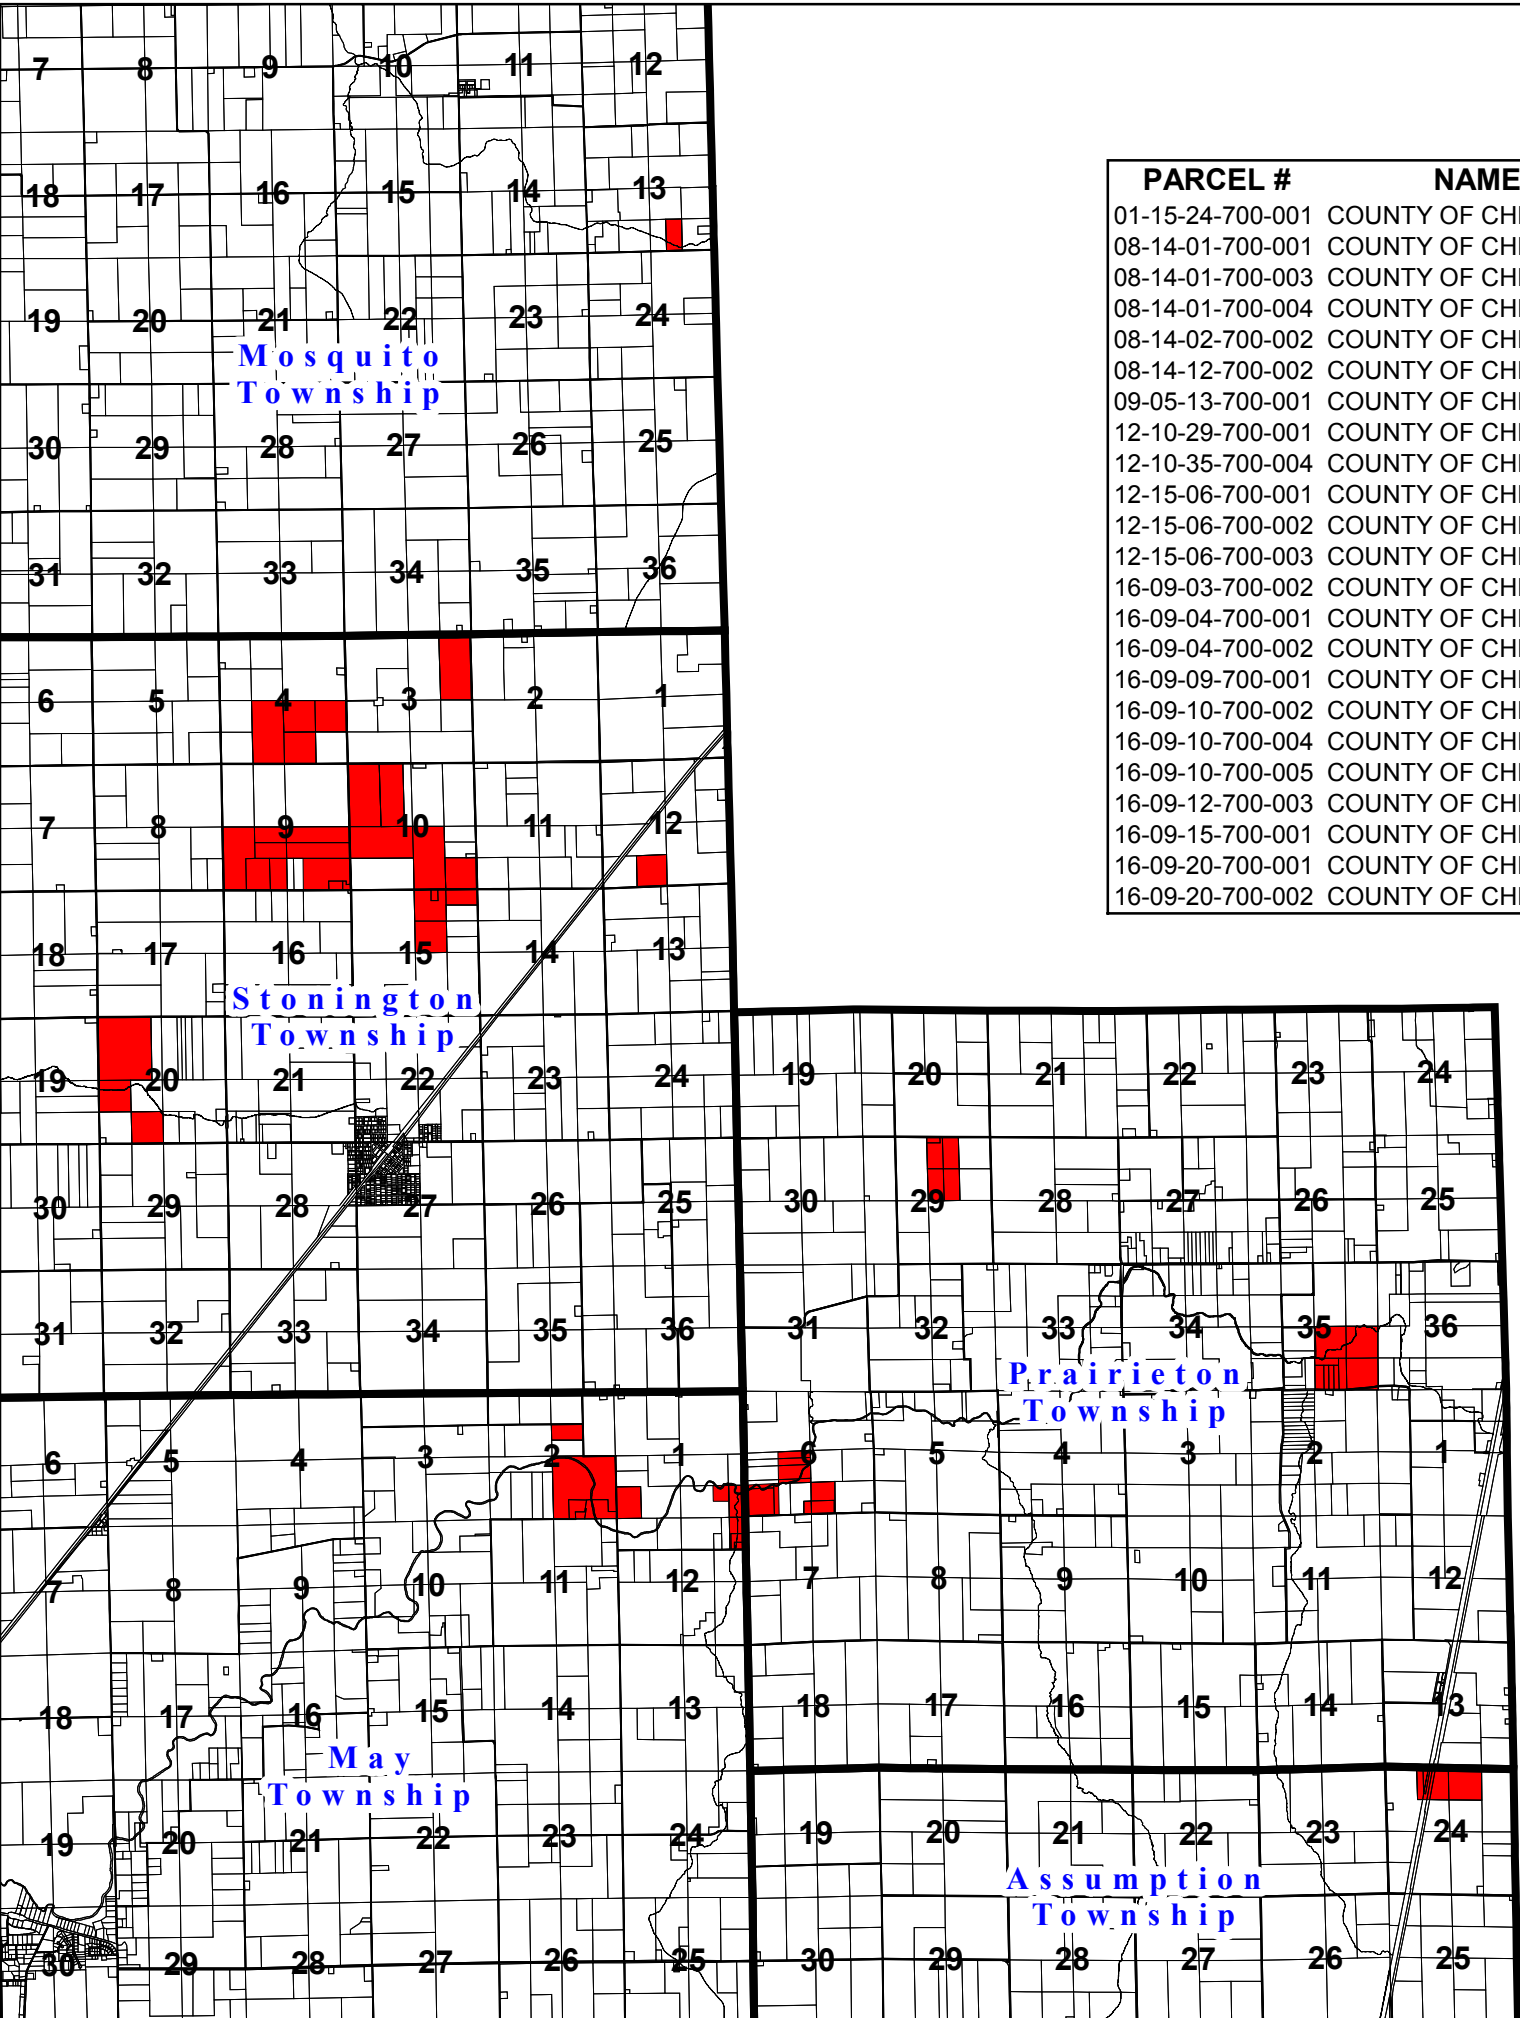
7 8 9 10 11 12
18 17 16 15 14 13
19 20 21 22 23 24
Mosquito Township
30 29 28 27 26 25
31 32 33 34 35 36

6 5 4 3 2 1
7 8 9 10 11 12
18 17 16 15 14 13
Stonington Township
19 20 21 22 23 24
30 29 28 27 26 25
31 32 33 34 35 36

6 5 4 3 2 1
7 8 9 10 11 12
18 17 16 15 14 13
May Township
19 20 21 22 23 24
30 29 28 27 26 25

| PARCEL # | NAME |
|---|---|
| 01-15-24-700-001 | COUNTY OF CHI |
| 08-14-01-700-001 | COUNTY OF CHI |
| 08-14-01-700-003 | COUNTY OF CHI |
| 08-14-01-700-004 | COUNTY OF CHI |
| 08-14-02-700-002 | COUNTY OF CHI |
| 08-14-12-700-002 | COUNTY OF CHI |
| 09-05-13-700-001 | COUNTY OF CHI |
| 12-10-29-700-001 | COUNTY OF CHI |
| 12-10-35-700-004 | COUNTY OF CHI |
| 12-15-06-700-001 | COUNTY OF CHI |
| 12-15-06-700-002 | COUNTY OF CHI |
| 12-15-06-700-003 | COUNTY OF CHI |
| 16-09-03-700-002 | COUNTY OF CHI |
| 16-09-04-700-001 | COUNTY OF CHI |
| 16-09-04-700-002 | COUNTY OF CHI |
| 16-09-09-700-001 | COUNTY OF CHI |
| 16-09-10-700-002 | COUNTY OF CHI |
| 16-09-10-700-004 | COUNTY OF CHI |
| 16-09-10-700-005 | COUNTY OF CHI |
| 16-09-12-700-003 | COUNTY OF CHI |
| 16-09-15-700-001 | COUNTY OF CHI |
| 16-09-20-700-001 | COUNTY OF CHI |
| 16-09-20-700-002 | COUNTY OF CHI |

19 20 21 22 23 24
30 29 28 27 26 25
31 32 33 34 35 36
Prairieton Township
6 5 4 3 2 1
7 8 9 10 11 12
18 17 16 15 14 13

19 20 21 22 23 24
Assumption Township
30 29 28 27 26 25